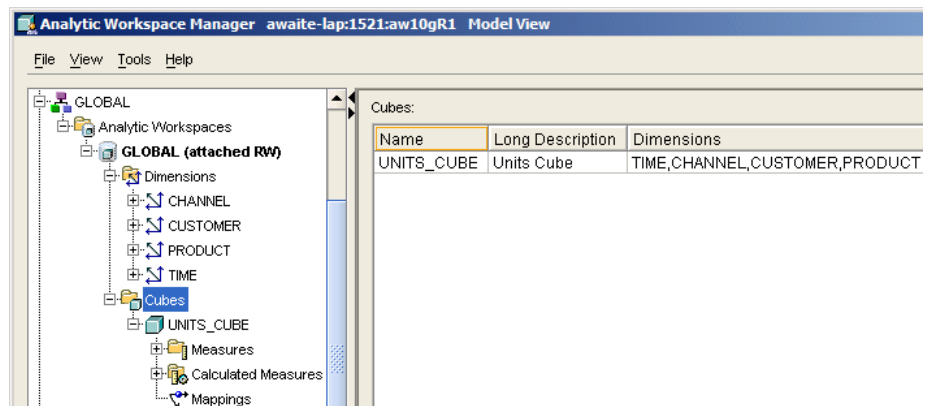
Analytic Workspace Manager awaite-lap:1521:aw10gR1 Model View

File View Tools Help

GLOBAL
Analytic Workspaces
GLOBAL (attached RW)
Dimensions
CHANNEL
CUSTOMER
PRODUCT
TIME
Cubes
UNITS_CUBE
Measures
Calculated Measures
Mappings

Cubes:

| Name | Long Description | Dimensions |
|---|---|---|
| UNITS_CUBE | Units Cube | TIME,CHANNEL,CUSTOMER,PRODUCT |